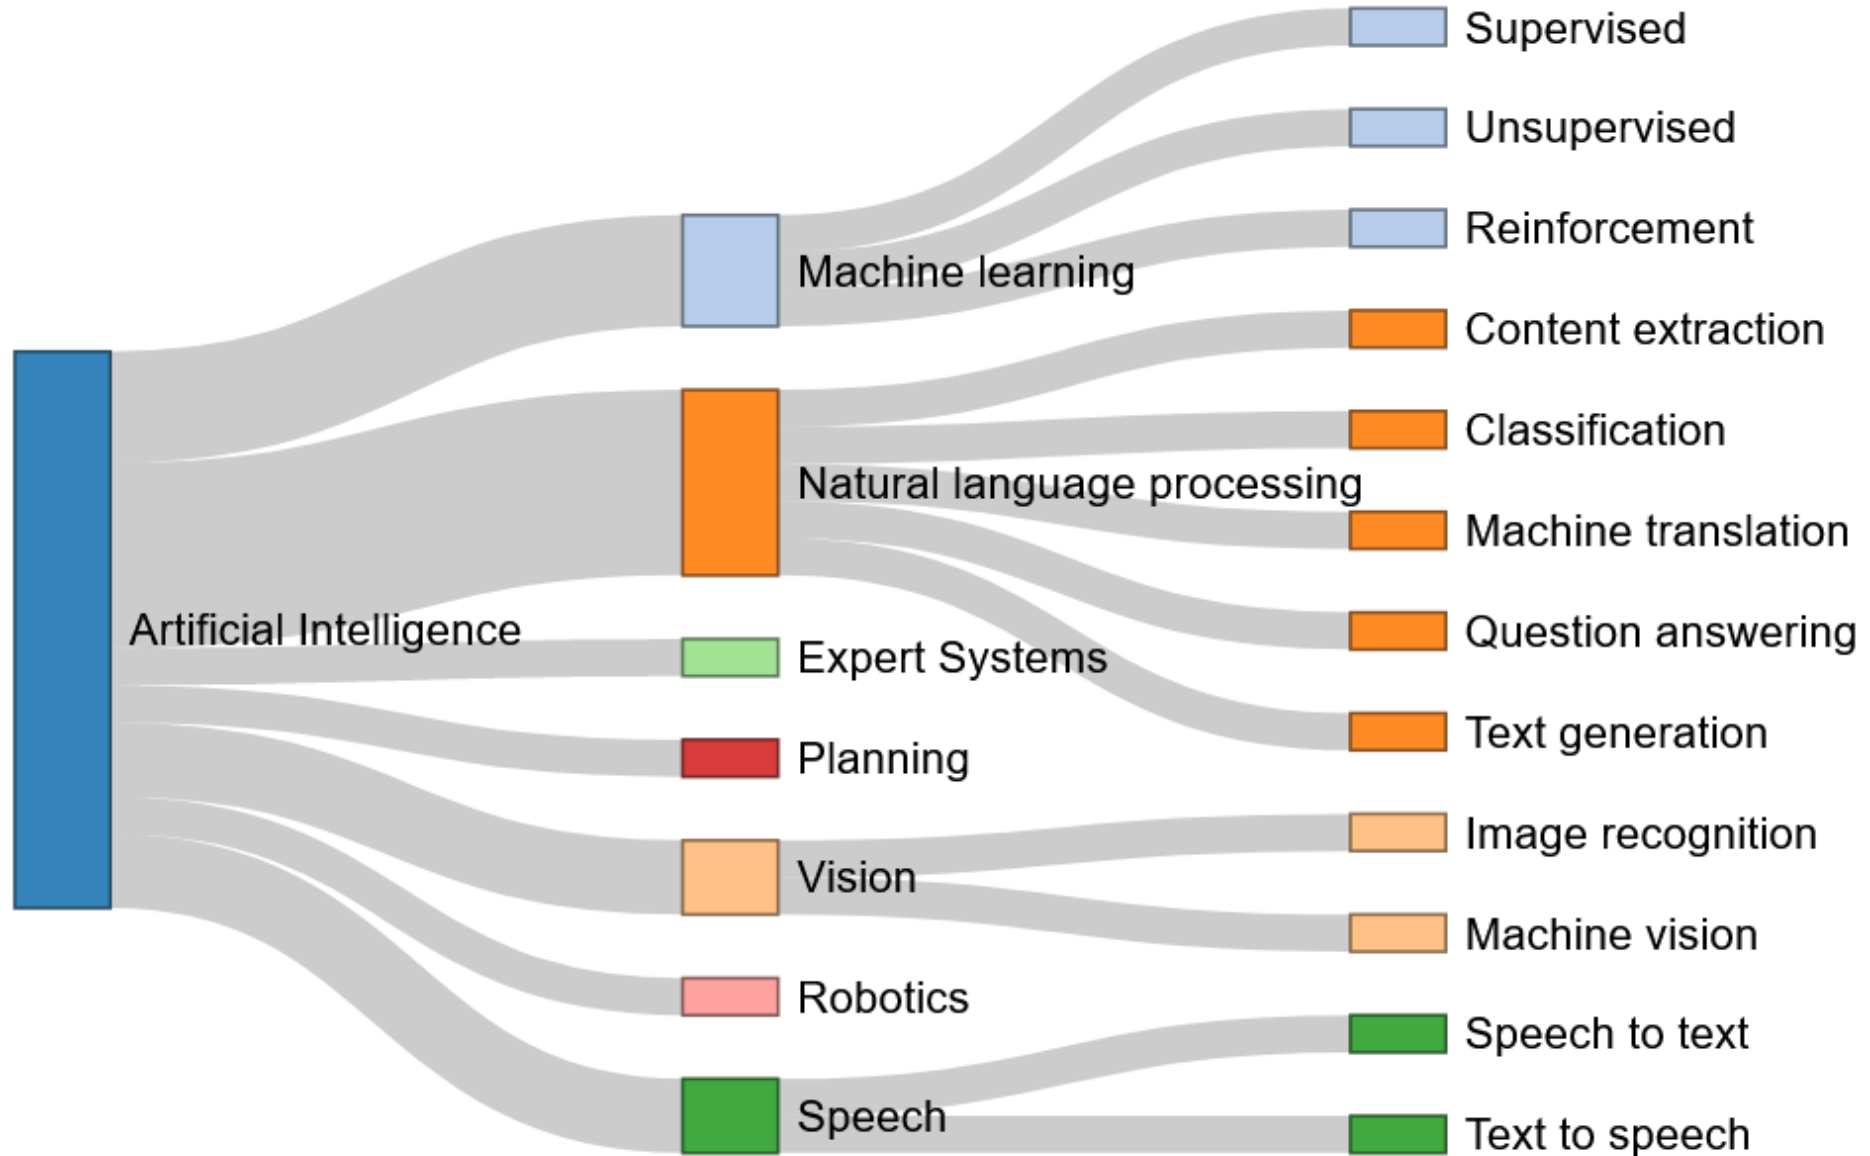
Artificial Intelligence

Machine learning

Natural language processing

Expert Systems

Planning

Vision

Robotics

Speech

Supervised

Unsupervised

Reinforcement

Content extraction

Classification

Machine translation

Question answering

Text generation

Image recognition

Machine vision

Speech to text

Text to speech